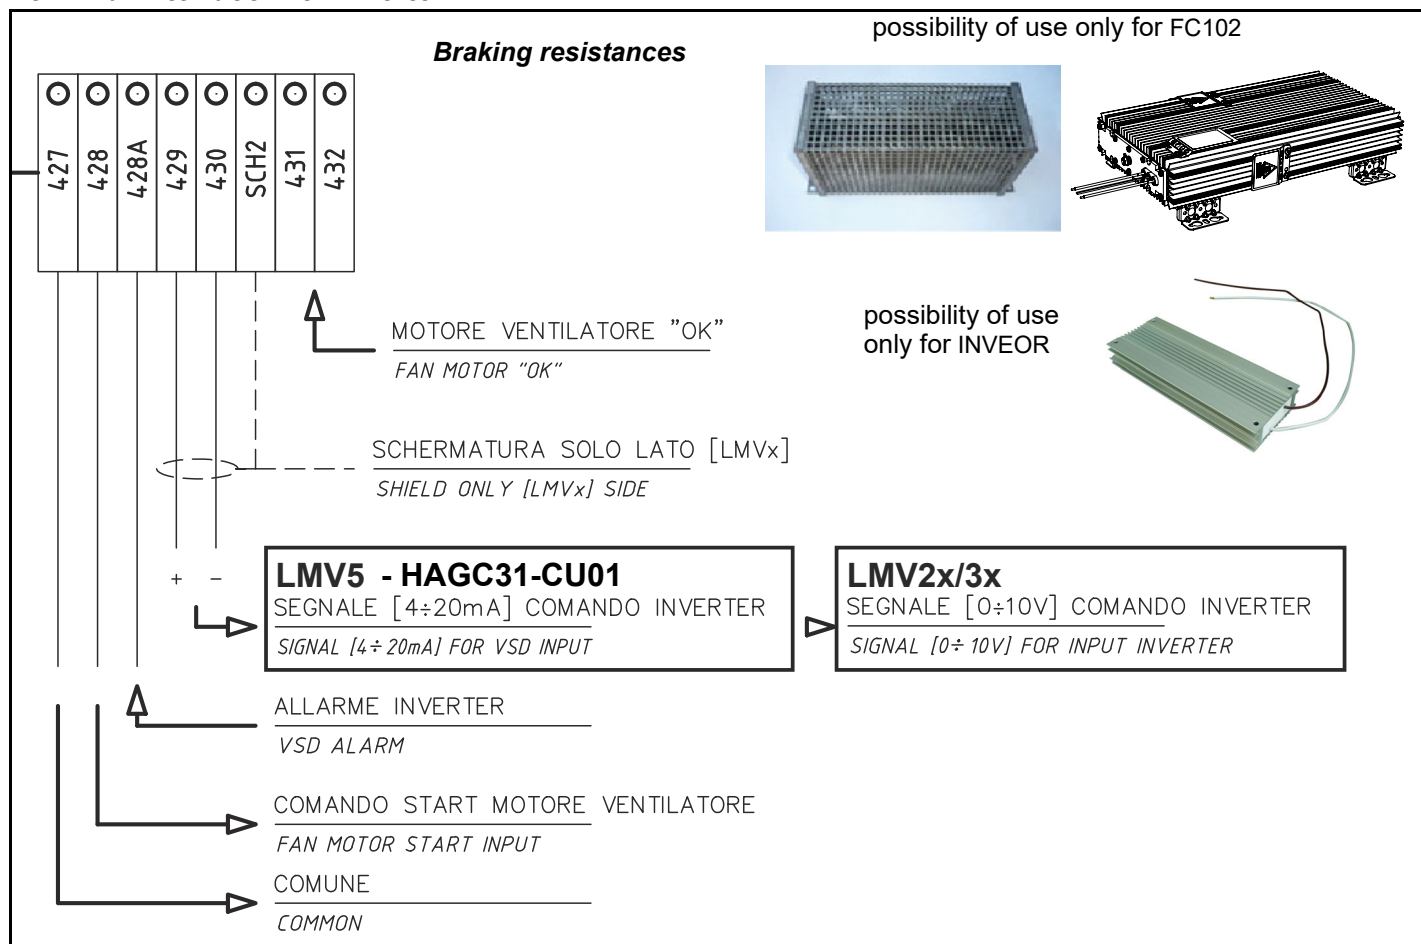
Braking resistances

possibility of use only for FC102

427
428
428A
429
430
SCH2
431
432

possibility of use only for INVEOR

MOTORE VENTILATORE "OK"
FAN MOTOR "OK"

SCHERMATURA SOLO LATO [LMVx]
SHIELD ONLY [LMVx] SIDE

+ −

LMV5 - HAGC31-CU01
SEGNALE [4÷20mA] COMANDO INVERTER
SIGNAL [4÷20mA] FOR VSD INPUT

LMV2x/3x
SEGNALE [0÷10V] COMANDO INVERTER
SIGNAL [0÷10V] FOR INPUT INVERTER

ALLARME INVERTER
VSD ALARM

COMANDO START MOTORE VENTILATORE
FAN MOTOR START INPUT

COMUNE
COMMON